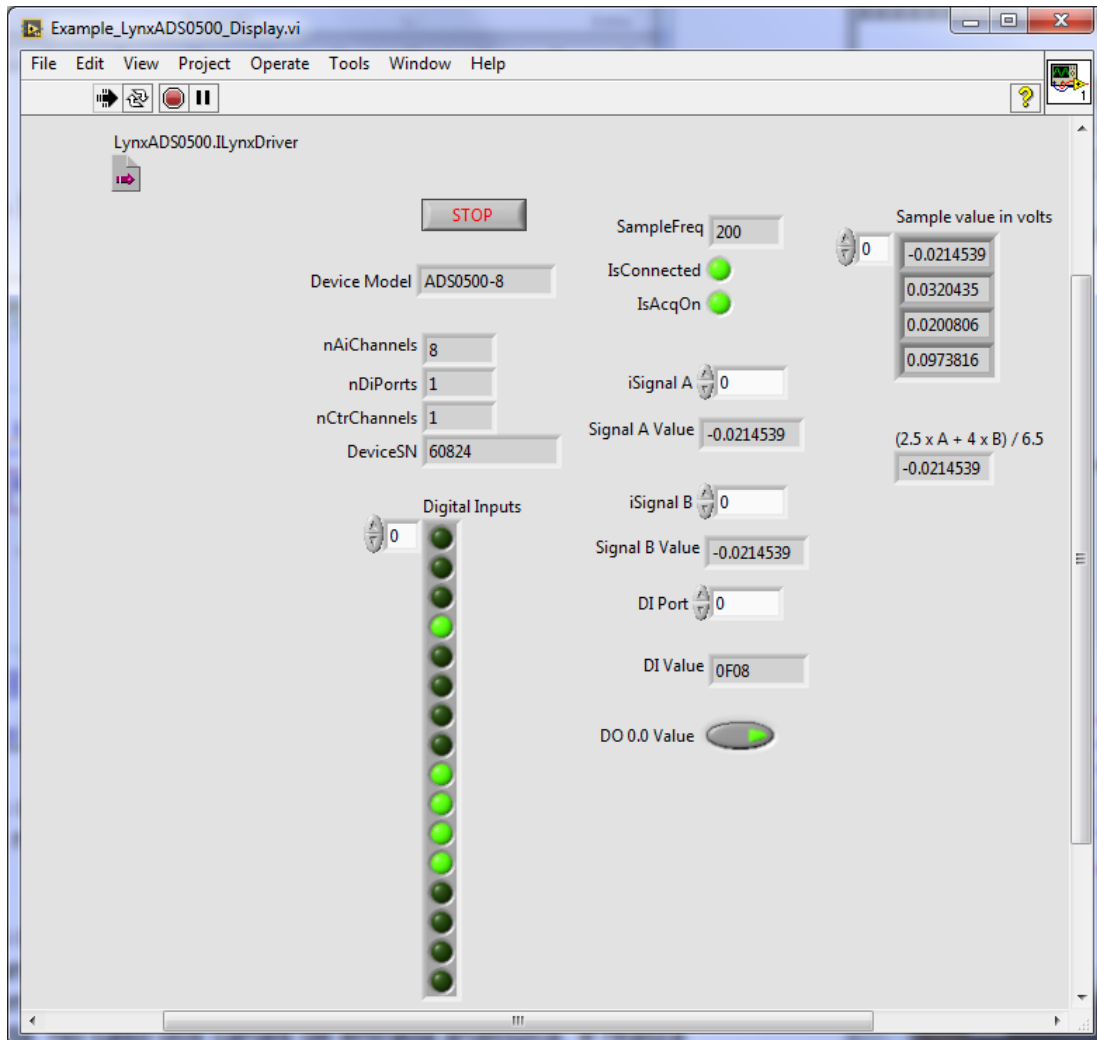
Example_LynxADS0500_Display.vi

File Edit View Project Operate Tools Window Help

1

LynxADS0500.ILynxDriver

STOP

SampleFreq 200

Sample value in volts

0

-0.0214539

0.0320435

0.0200806

0.0973816

Device Model ADS0500-8

IsConnected

IsAcqOn

nAiChannels 8

nDiPorrts 1

nCtrChannels 1

DeviceSN 60824

iSignal A 0

Signal A Value -0.0214539

(2.5 x A + 4 x B) / 6.5

-0.0214539

Digital Inputs

0

iSignal B 0

Signal B Value -0.0214539

DI Port 0

DI Value 0F08

DO 0.0 Value